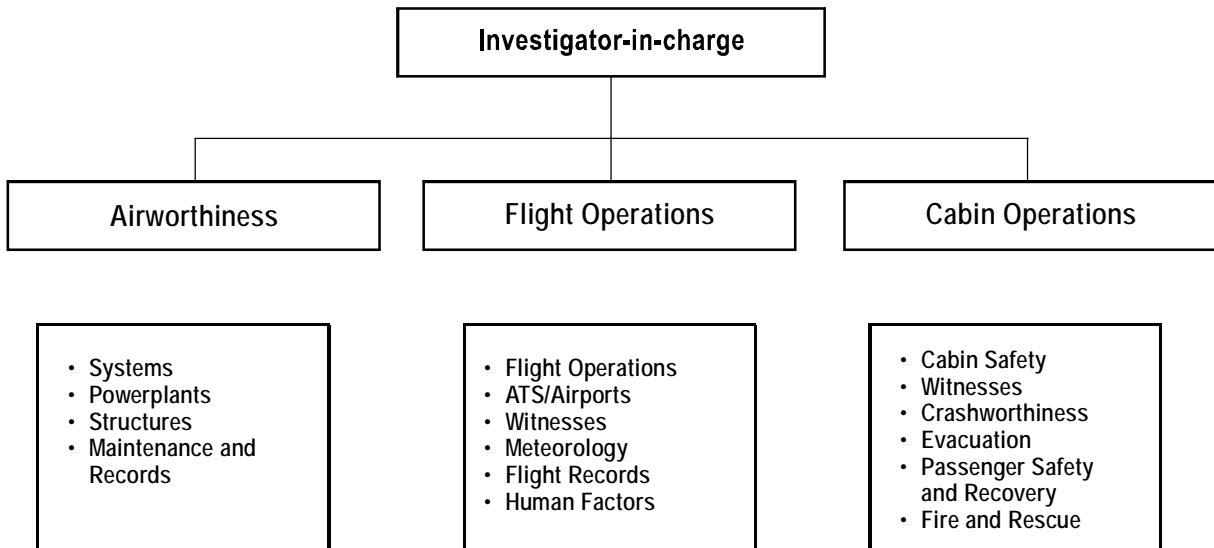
Investigator-in-charge

Airworthiness

Flight Operations

Cabin Operations

- Systems
- Powerplants
- Structures
- Maintenance and Records

- Flight Operations
- ATS/Airports
- Witnesses
- Meteorology
- Flight Records
- Human Factors

- Cabin Safety
- Witnesses
- Crashworthiness
- Evacuation
- Passenger Safety and Recovery
- Fire and Rescue